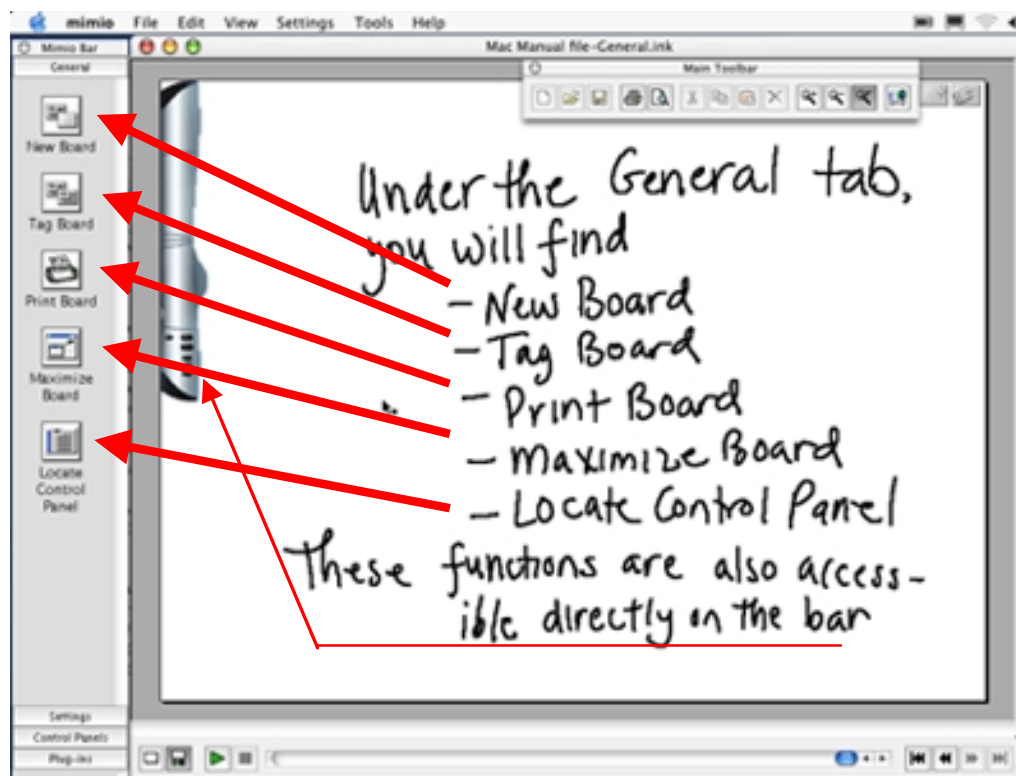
mimio File Edit View Settings Tools Help

Mimio Bar

General

Mac Manual file-General.ink

Main Toolbar

New Board

Tag Board

Print Board

Maximize Board

Locate Control Panel

Under the General tab, you will find
- New Board
- Tag Board
- Print Board
- Maximize Board
- Locate Control Panel

These functions are also accessible directly on the bar

Settings

Control Panels

Plug-ins